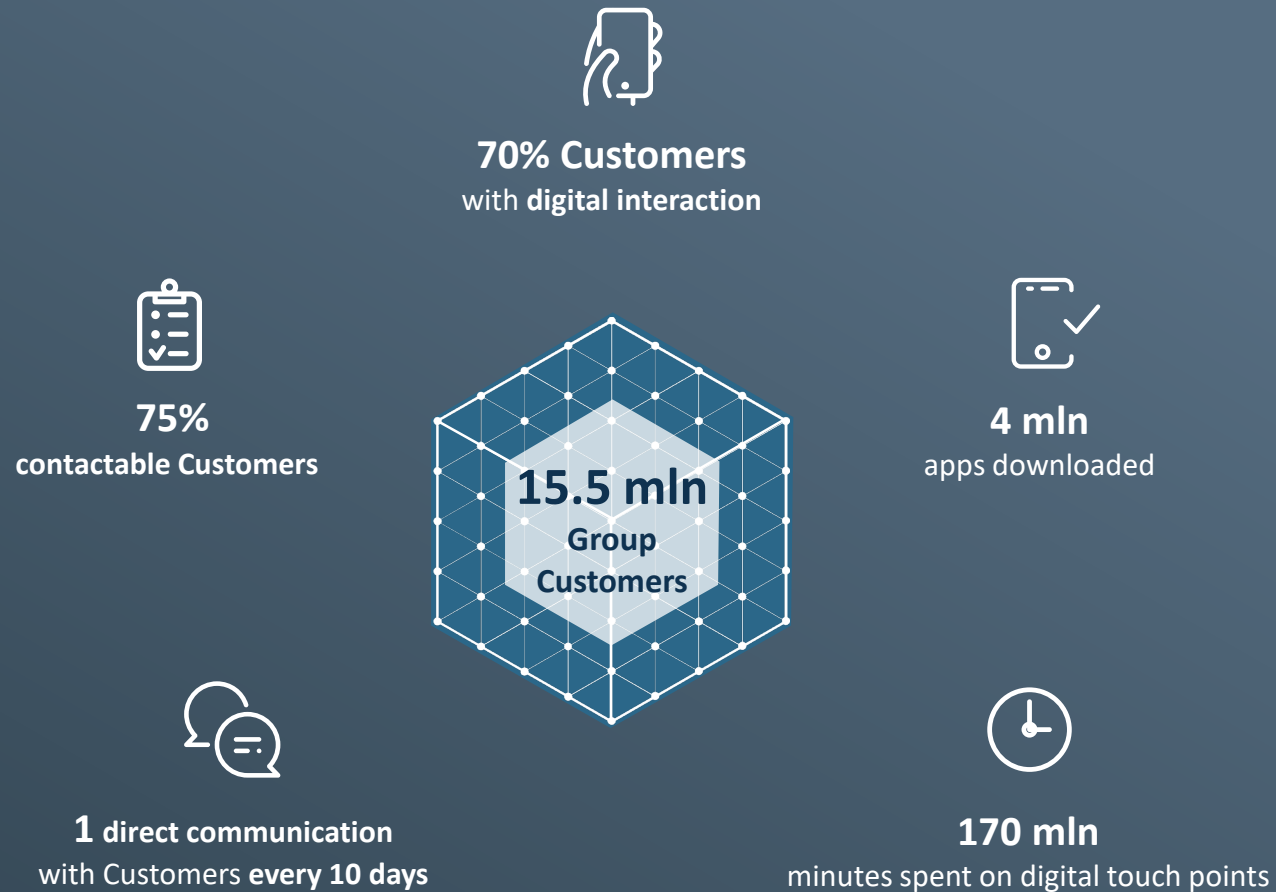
70% Customers
with digital interaction

75%
contactable Customers

15.5 mln
Group
Customers

4 mln
apps downloaded

1 direct communication
with Customers every 10 days

170 mln
minutes spent on digital touch points